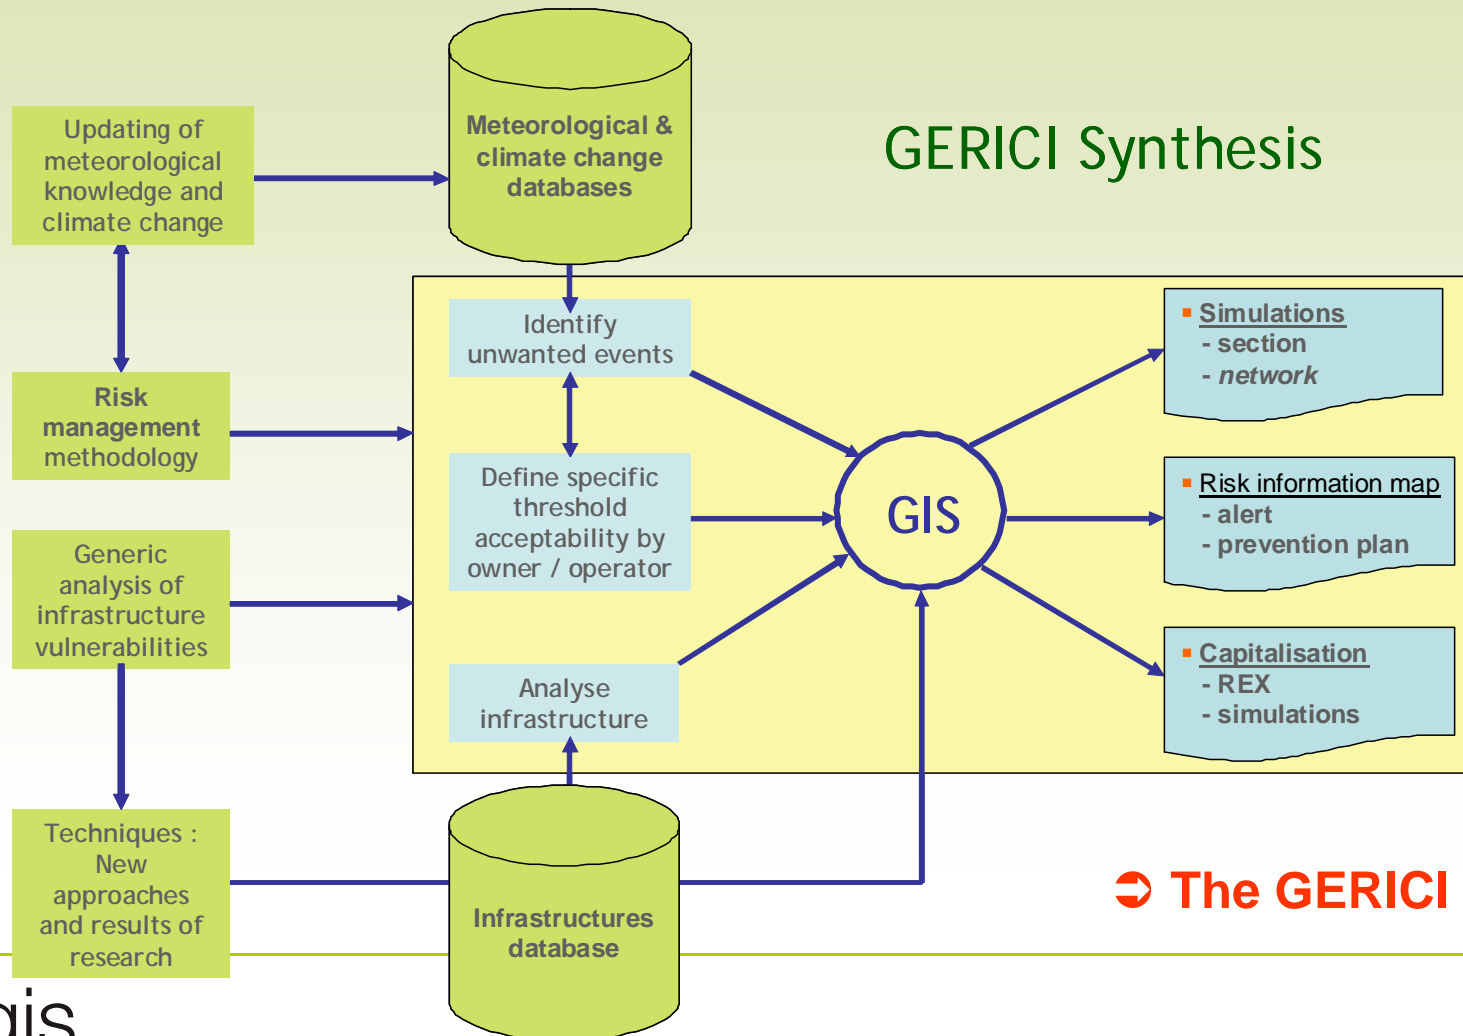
GERICI Synthesis

Updating of meteorological knowledge and climate change

Meteorological & climate change databases

Risk management methodology

Generic analysis of infrastructure vulnerabilities

Techniques : New approaches and results of research

Identify unwanted events

Define specific threshold acceptability by owner / operator

Analyse infrastructure

GIS

Infrastructures database

▪ Simulations
- section
- *network*

▪ Risk information map
- alert
- prevention plan

▪ Capitalisation
- REX
- simulations

➲ The GERICI

gis